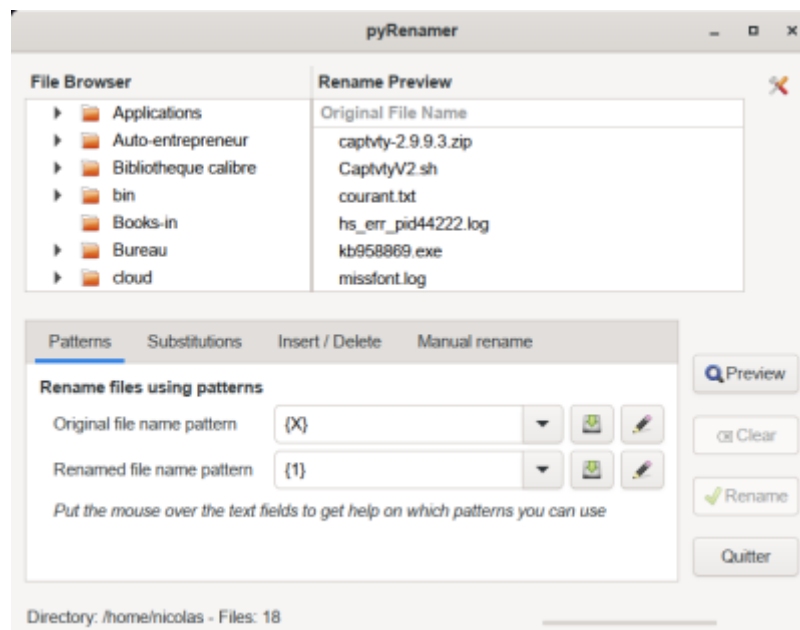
pyRenamer

File Browser

Applications
Auto-entrepreneur
Bibliotheque calibre
bin
Books-in
Bureau
cloud

Rename Preview

Original File Name
captvty-2.9.9.3.zip
CaptvtyV2.sh
courant.txt
hs_err_pid44222.log
kb958869.exe
missfont.log

Patterns | Substitutions | Insert / Delete | Manual rename

Rename files using patterns
Original file name pattern {X}
Renamed file name pattern {1}
Put the mouse over the text fields to get help on which patterns you can use

Preview
Clear
Rename
Quitter

Directory: /home/nicolas - Files: 18